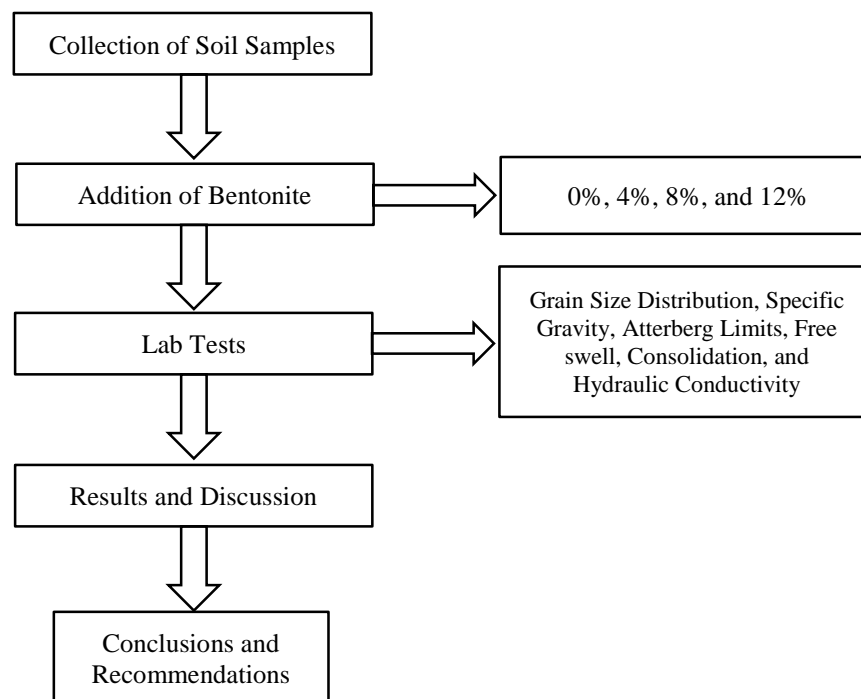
Collection of Soil Samples

Addition of Bentonite

0%, 4%, 8%, and 12%

Lab Tests

Grain Size Distribution, Specific Gravity, Atterberg Limits, Free swell, Consolidation, and Hydraulic Conductivity

Results and Discussion

Conclusions and Recommendations